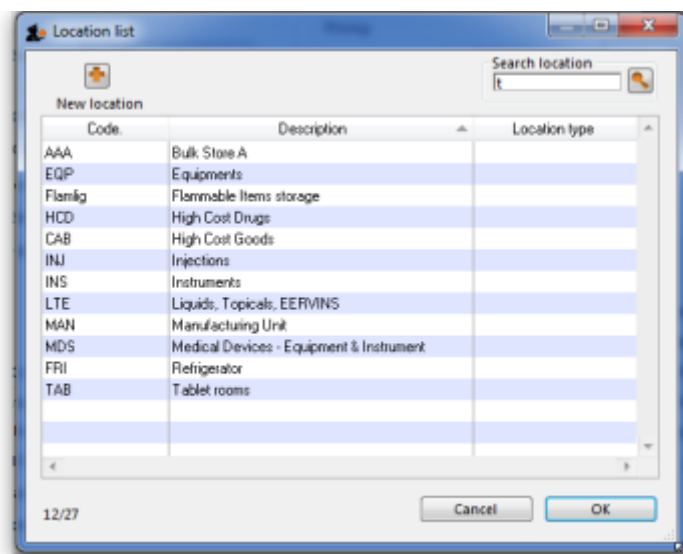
Location list

New location

Search location
t

| Code. | Description | Location type |
|---|---|---|
| AAA | Bulk Store A | |
| EQP | Equipments | |
| Flamlig | Flammable Items storage | |
| HCD | High Cost Drugs | |
| CAB | High Cost Goods | |
| INJ | Injections | |
| INS | Instruments | |
| LTE | Liquids, Topicals, EERVINS | |
| MAN | Manufacturing Unit | |
| MDS | Medical Devices - Equipment & Instrument | |
| FRI | Refrigerator | |
| TAB | Tablet rooms | |

12/27

Cancel
OK